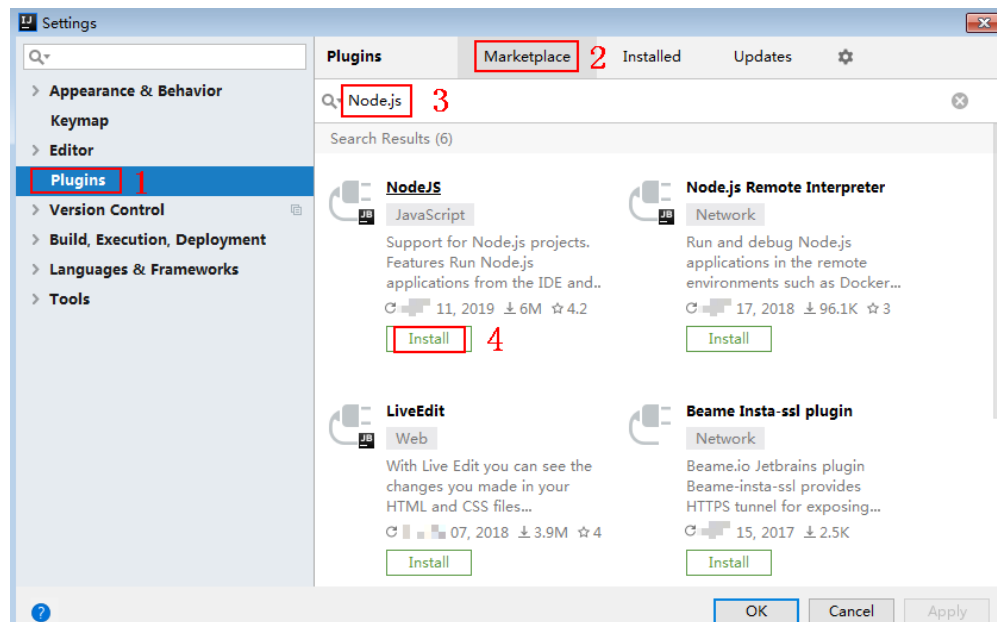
Settings

Appearance & Behavior
Keymap
Editor
Plugins 1
Version Control
Build, Execution, Deployment
Languages & Frameworks
Tools

Plugins Marketplace 2 Installed Updates

Node.js 3

Search Results (6)

JB NodeJS
JavaScript
Support for Node.js projects. Features Run Node.js applications from the IDE and..
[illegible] 11, 2019 ⤓6M ☆4.2
Install 4

JB Node.js Remote Interpreter
Network
Run and debug Node.js applications in the remote environments such as Docker...
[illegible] 17, 2018 ⤓96.1K ☆3
Install

JB LiveEdit
Web
With Live Edit you can see the changes you made in your HTML and CSS files...
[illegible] 07, 2018 ⤓3.9M ☆4
Install

Beame Insta-ssl plugin
Network
Beame.io Jetbrains plugin Beame-insta-ssl provides HTTPS tunnel for exposing...
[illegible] 15, 2017 ⤓2.5K
Install

?
OK Cancel Apply